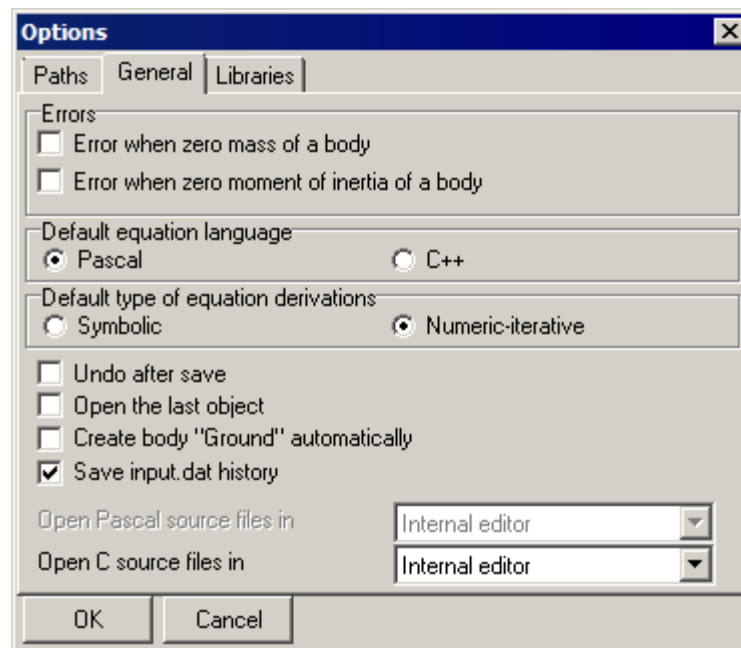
Options

Paths | General | Libraries

Errors
Error when zero mass of a body
Error when zero moment of inertia of a body

Default equation language
Pascal
C++

Default type of equation derivations
Symbolic
Numeric-iterative

Undo after save
Open the last object
Create body "Ground" automatically
Save input.dat history

Open Pascal source files in | Internal editor
Open C source files in | Internal editor

OK
Cancel